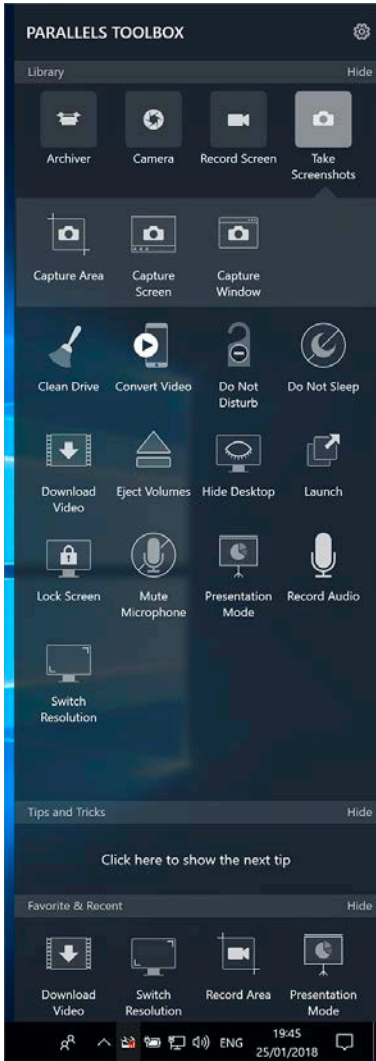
PARALLELS TOOLBOX

Library Hide

Archiver
Camera
Record Screen
Take Screenshots

Capture Area
Capture Screen
Capture Window

Clean Drive
Convert Video
Do Not Disturb
Do Not Sleep

Download Video
Eject Volumes
Hide Desktop
Launch

Lock Screen
Mute Microphone
Presentation Mode
Record Audio

Switch Resolution

Tips and Tricks Hide

Click here to show the next tip

Favorite & Recent Hide

Download Video
Switch Resolution
Record Area
Presentation Mode

ENG 19:45 25/01/2018